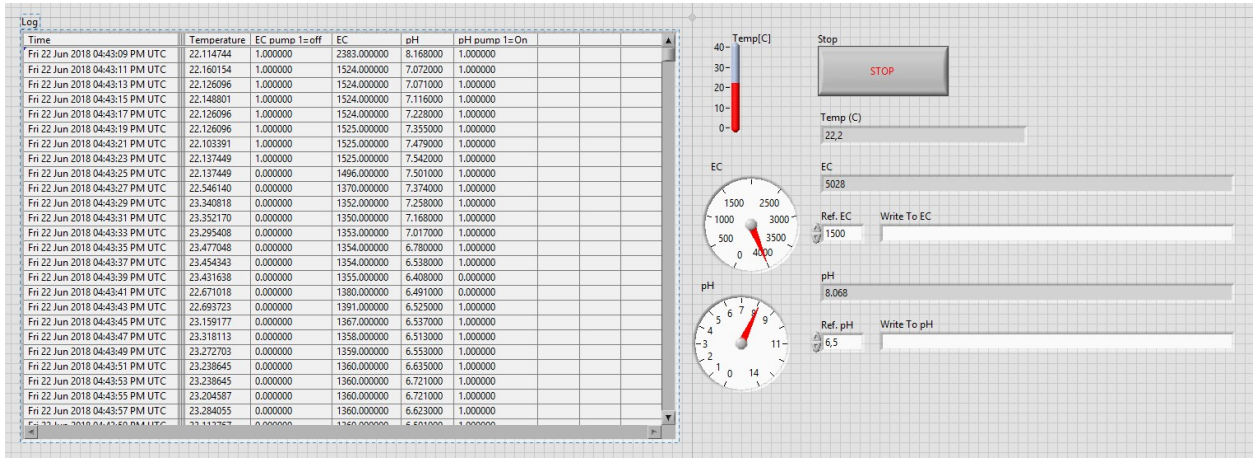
Log

| Time | Temperature | EC pump 1=off | EC | pH | pH pump 1=On |
|---|---|---|---|---|---|
| Fri 22 Jun 2018 04:43:09 PM UTC | 22.114744 | 1.000000 | 2383.000000 | 8.168000 | 1.000000 |
| Fri 22 Jun 2018 04:43:11 PM UTC | 22.160154 | 1.000000 | 1524.000000 | 7.072000 | 1.000000 |
| Fri 22 Jun 2018 04:43:13 PM UTC | 22.126096 | 1.000000 | 1524.000000 | 7.071000 | 1.000000 |
| Fri 22 Jun 2018 04:43:15 PM UTC | 22.148801 | 1.000000 | 1524.000000 | 7.116000 | 1.000000 |
| Fri 22 Jun 2018 04:43:17 PM UTC | 22.126096 | 1.000000 | 1524.000000 | 7.228000 | 1.000000 |
| Fri 22 Jun 2018 04:43:19 PM UTC | 22.126096 | 1.000000 | 1525.000000 | 7.355000 | 1.000000 |
| Fri 22 Jun 2018 04:43:21 PM UTC | 22.103391 | 1.000000 | 1525.000000 | 7.479000 | 1.000000 |
| Fri 22 Jun 2018 04:43:23 PM UTC | 22.137449 | 1.000000 | 1525.000000 | 7.542000 | 1.000000 |
| Fri 22 Jun 2018 04:43:25 PM UTC | 22.137449 | 0.000000 | 1496.000000 | 7.501000 | 1.000000 |
| Fri 22 Jun 2018 04:43:27 PM UTC | 22.546140 | 0.000000 | 1370.000000 | 7.374000 | 1.000000 |
| Fri 22 Jun 2018 04:43:29 PM UTC | 23.340818 | 0.000000 | 1352.000000 | 7.258000 | 1.000000 |
| Fri 22 Jun 2018 04:43:31 PM UTC | 23.352170 | 0.000000 | 1350.000000 | 7.168000 | 1.000000 |
| Fri 22 Jun 2018 04:43:33 PM UTC | 23.295408 | 0.000000 | 1353.000000 | 7.017000 | 1.000000 |
| Fri 22 Jun 2018 04:43:35 PM UTC | 23.477048 | 0.000000 | 1354.000000 | 6.780000 | 1.000000 |
| Fri 22 Jun 2018 04:43:37 PM UTC | 23.454343 | 0.000000 | 1354.000000 | 6.538000 | 1.000000 |
| Fri 22 Jun 2018 04:43:39 PM UTC | 23.431638 | 0.000000 | 1355.000000 | 6.408000 | 0.000000 |
| Fri 22 Jun 2018 04:43:41 PM UTC | 22.671018 | 0.000000 | 1380.000000 | 6.491000 | 0.000000 |
| Fri 22 Jun 2018 04:43:43 PM UTC | 22.693723 | 0.000000 | 1391.000000 | 6.525000 | 1.000000 |
| Fri 22 Jun 2018 04:43:45 PM UTC | 23.159177 | 0.000000 | 1367.000000 | 6.537000 | 1.000000 |
| Fri 22 Jun 2018 04:43:47 PM UTC | 23.318113 | 0.000000 | 1358.000000 | 6.513000 | 1.000000 |
| Fri 22 Jun 2018 04:43:49 PM UTC | 23.272703 | 0.000000 | 1359.000000 | 6.553000 | 1.000000 |
| Fri 22 Jun 2018 04:43:51 PM UTC | 23.238645 | 0.000000 | 1360.000000 | 6.635000 | 1.000000 |
| Fri 22 Jun 2018 04:43:53 PM UTC | 23.238645 | 0.000000 | 1360.000000 | 6.721000 | 1.000000 |
| Fri 22 Jun 2018 04:43:55 PM UTC | 23.204587 | 0.000000 | 1360.000000 | 6.721000 | 1.000000 |
| Fri 22 Jun 2018 04:43:57 PM UTC | 23.284055 | 0.000000 | 1360.000000 | 6.623000 | 1.000000 |
| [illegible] | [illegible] | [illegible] | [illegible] | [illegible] | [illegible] |

Temp[C]
40
30
20
10
0

Stop
STOP

Temp (C)
22,2

EC
1500 2500
1000 3000
500 3500
0 4000

EC
5028

Ref. EC
1500
Write To EC

pH
5 6 7 8 9
4
3 11
2
1 0 14

pH
8.068

Ref. pH
6,5
Write To pH